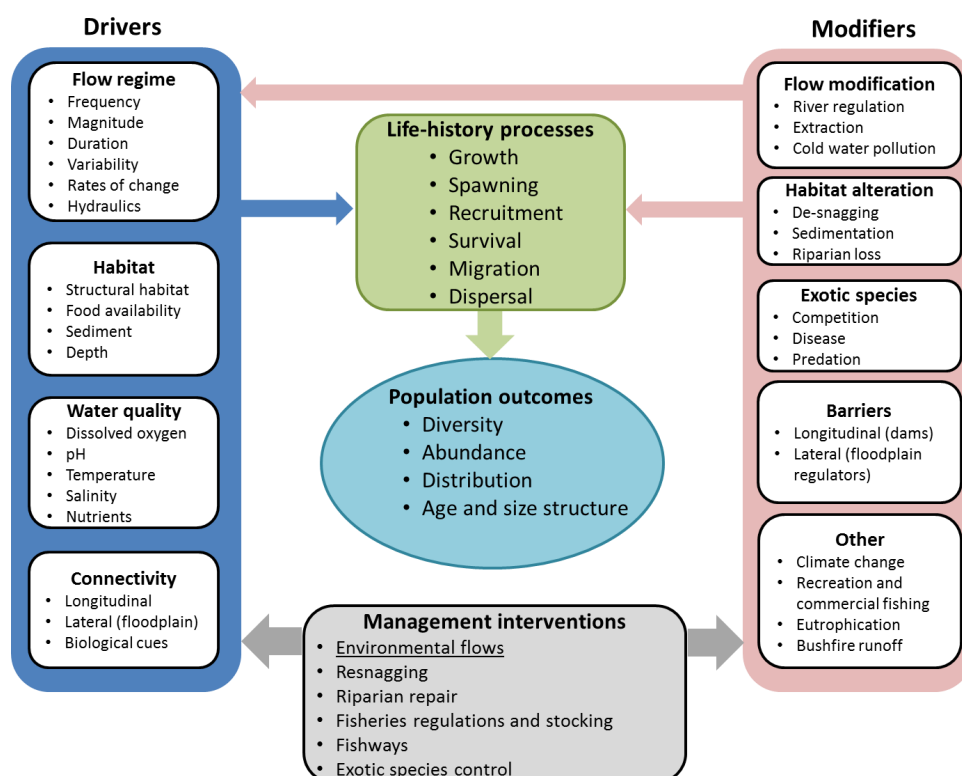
Drivers

Flow regime
- Frequency
- Magnitude
- Duration
- Variability
- Rates of change
- Hydraulics

Habitat
- Structural habitat
- Food availability
- Sediment
- Depth

Water quality
- Dissolved oxygen
- pH
- Temperature
- Salinity
- Nutrients

Connectivity
- Longitudinal
- Lateral (floodplain)
- Biological cues

Life-history processes
- Growth
- Spawning
- Recruitment
- Survival
- Migration
- Dispersal

Population outcomes
- Diversity
- Abundance
- Distribution
- Age and size structure

Management interventions
- Environmental flows
- Resnagging
- Riparian repair
- Fisheries regulations and stocking
- Fishways
- Exotic species control

Modifiers

Flow modification
- River regulation
- Extraction
- Cold water pollution

Habitat alteration
- De-snagging
- Sedimentation
- Riparian loss

Exotic species
- Competition
- Disease
- Predation

Barriers
- Longitudinal (dams)
- Lateral (floodplain regulators)

Other
- Climate change
- Recreation and commercial fishing
- Eutrophication
- Bushfire runoff